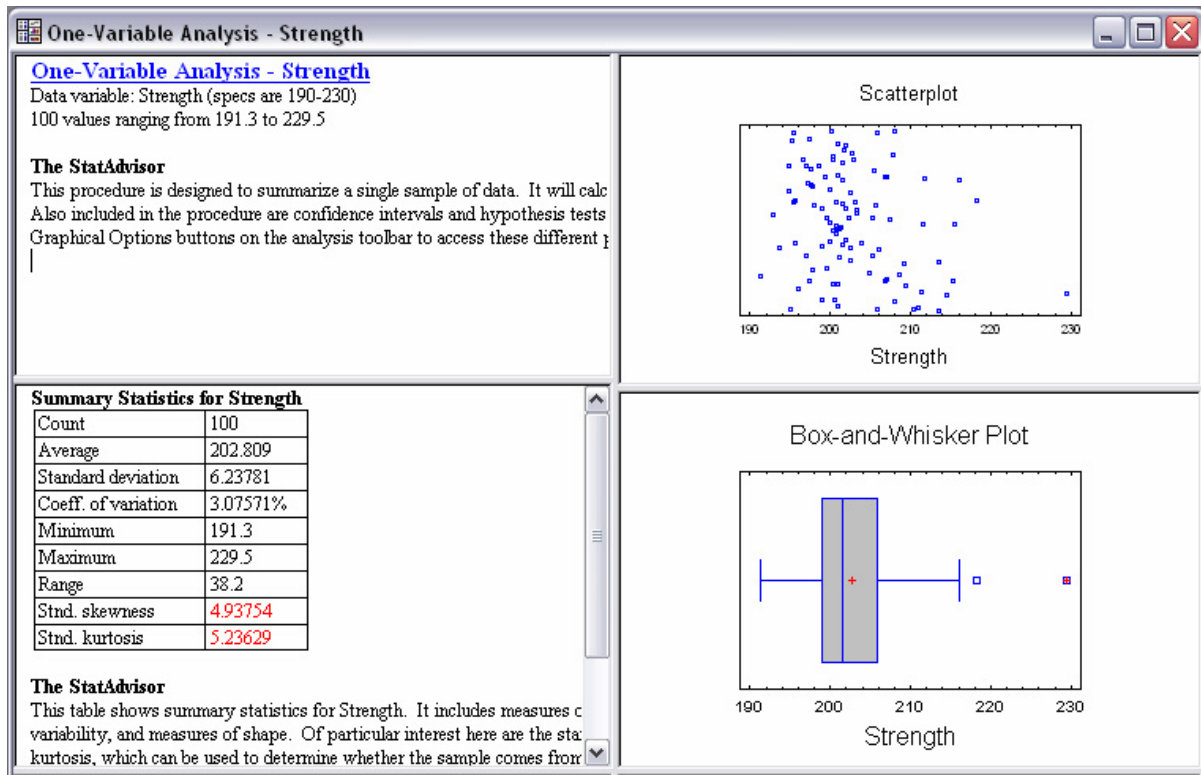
One-Variable Analysis - Strength

One-Variable Analysis - Strength
Data variable: Strength (specs are 190-230)
100 values ranging from 191.3 to 229.5

The StatAdvisor
This procedure is designed to summarize a single sample of data. It will calc
Also included in the procedure are confidence intervals and hypothesis tests
Graphical Options buttons on the analysis toolbar to access these different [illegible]

Scatterplot

190 200 210 220 230
Strength

Summary Statistics for Strength

| Count | 100 |
|---|---|
| Average | 202.809 |
| Standard deviation | 6.23781 |
| Coeff. of variation | 3.07571% |
| Minimum | 191.3 |
| Maximum | 229.5 |
| Range | 38.2 |
| Stnd. skewness | 4.93754 |
| Stnd. kurtosis | 5.23629 |

The StatAdvisor
This table shows summary statistics for Strength. It includes measures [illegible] variability, and measures of shape. Of particular interest here are the sta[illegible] kurtosis, which can be used to determine whether the sample comes from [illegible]

Box-and-Whisker Plot

190 200 210 220 230
Strength